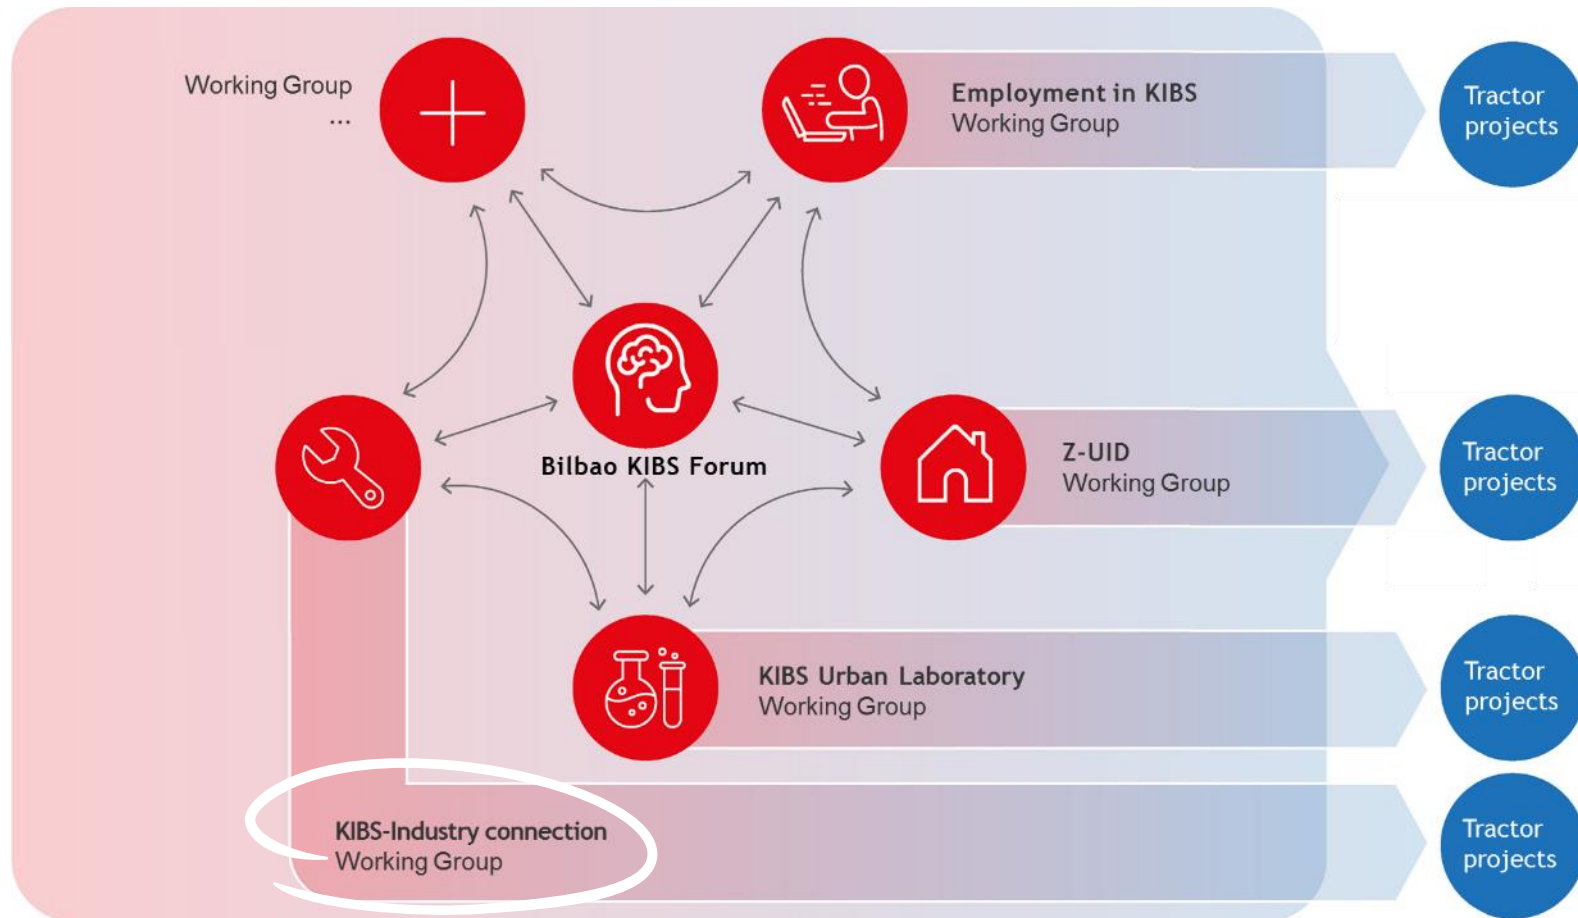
Working Group
...

Employment in KIBS
Working Group

Tractor projects

Bilbao KIBS Forum

Z-UID
Working Group

Tractor projects

KIBS Urban Laboratory
Working Group

Tractor projects

KIBS-Industry connection
Working Group

Tractor projects